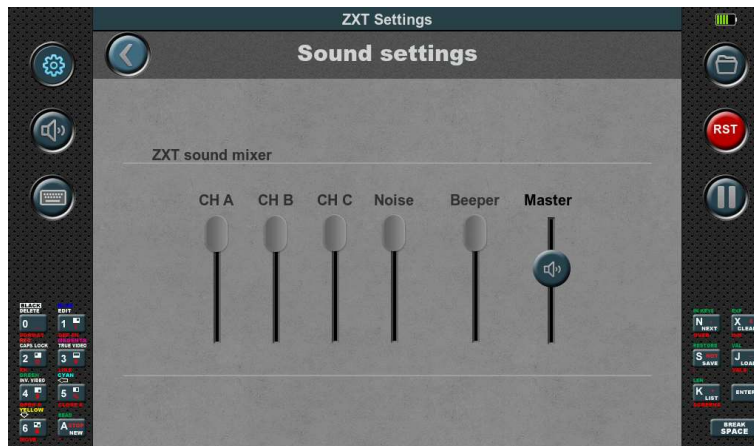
ZXT Settings

Sound settings

ZXT sound mixer

CH A CH B CH C Noise Beeper Master

RST

BLACK DELETE
0
BLUE EDIT
1
CAPS LOCK
2
TRUE VIDEO
3
INV. VIDEO
4
5
6
A NEW

N NEXT
X
S SAVE
J LOAD
K LIST
ENTER
BREAK SPACE